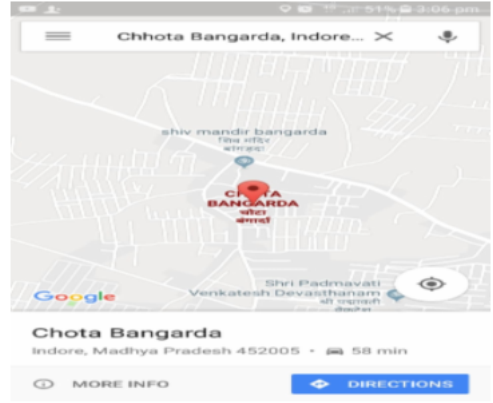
51% 3:06 pm

Chhota Bangarda, Indore...

shiv mandir bangarda
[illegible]

CHOTA BANGARDA
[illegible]

Shri Padmavati Venkatesh Devasthanam
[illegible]

Google

Chota Bangarda
Indore, Madhya Pradesh 452005 • 58 min

MORE INFO
DIRECTIONS